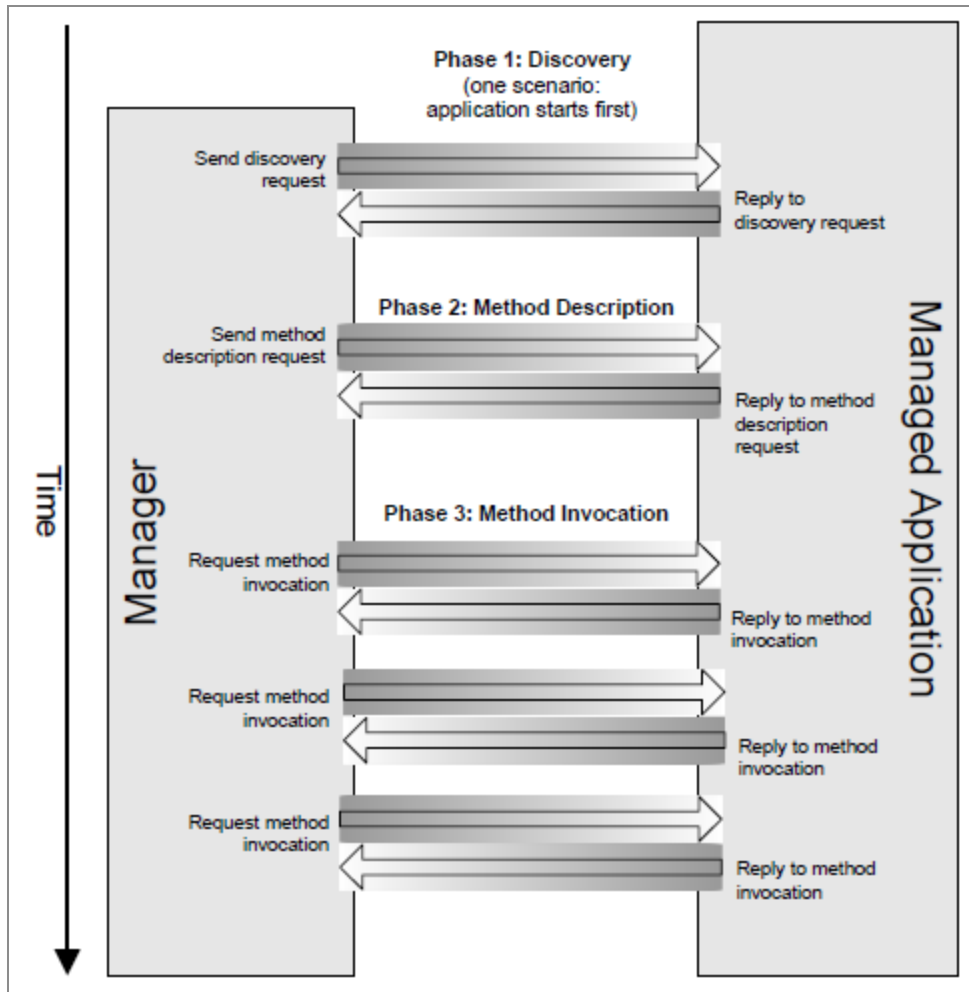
Time

Manager

Managed Application

Phase 1: Discovery
(one scenario: application starts first)

Send discovery request

Reply to discovery request

Phase 2: Method Description

Send method description request

Reply to method description request

Phase 3: Method Invocation

Request method invocation

Reply to method invocation

Request method invocation

Reply to method invocation

Request method invocation

Reply to method invocation